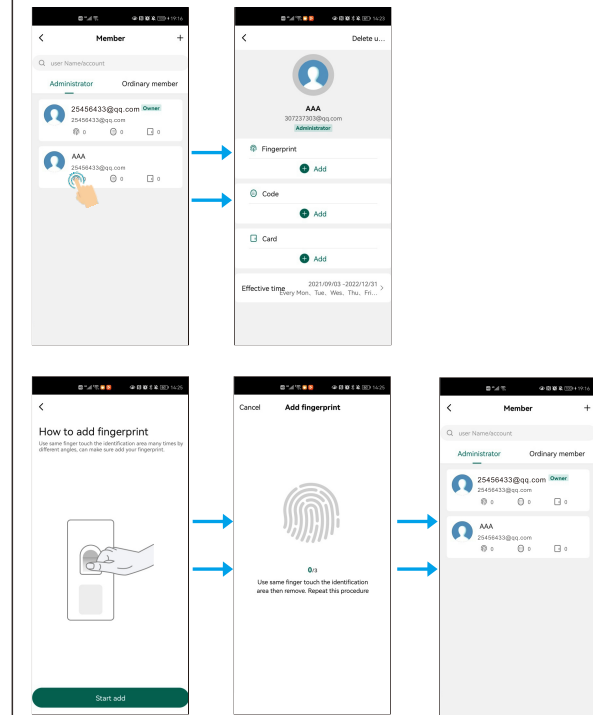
19:16

Member

user Name/account

Administrator

Ordinary member

25456433@qq.com Owner

25456433@qq.com

0 0 0

AAA

25456433@qq.com

0 0 0

14:25

Delete u...

AAA

307237303@qq.com

Administrator

Fingerprint

Add

Code

Add

Card

Add

Effective time 2021/09/03 -2022/12/31 Every Mon、Tue、Wes、Thu、Fri...

14:25

How to add fingerprint

Use same finger touch the identification area many times by different angles, can make sure add your fingerprint.

Start add

14:26

Cancel

Add fingerprint

0/3

Use same finger touch the identification area then remove. Repeat this procedure

19:16

Member

user Name/account

Administrator

Ordinary member

25456433@qq.com Owner

25456433@qq.com

0 0 0

AAA

25456433@qq.com

0 0 0